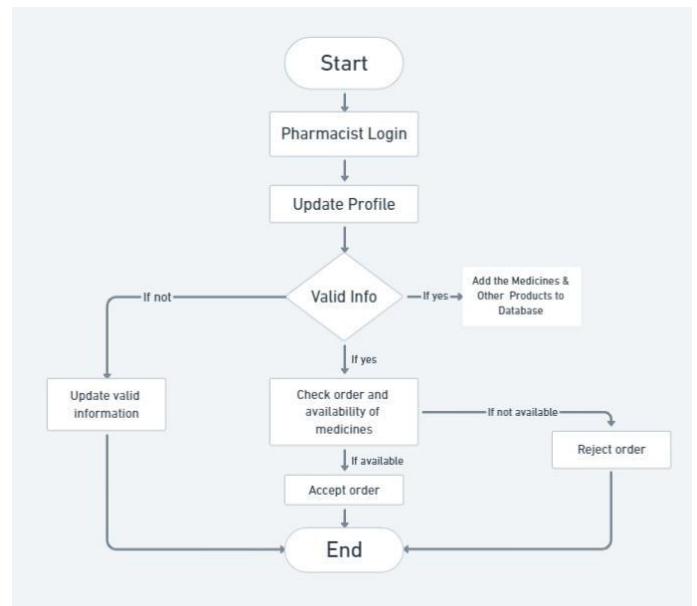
Start

Pharmacist Login

Update Profile

If not

Valid Info

If yes

Add the Medicines & Other Products to Database

If yes

Update valid information

Check order and availability of medicines

If not available

Reject order

If available

Accept order

End